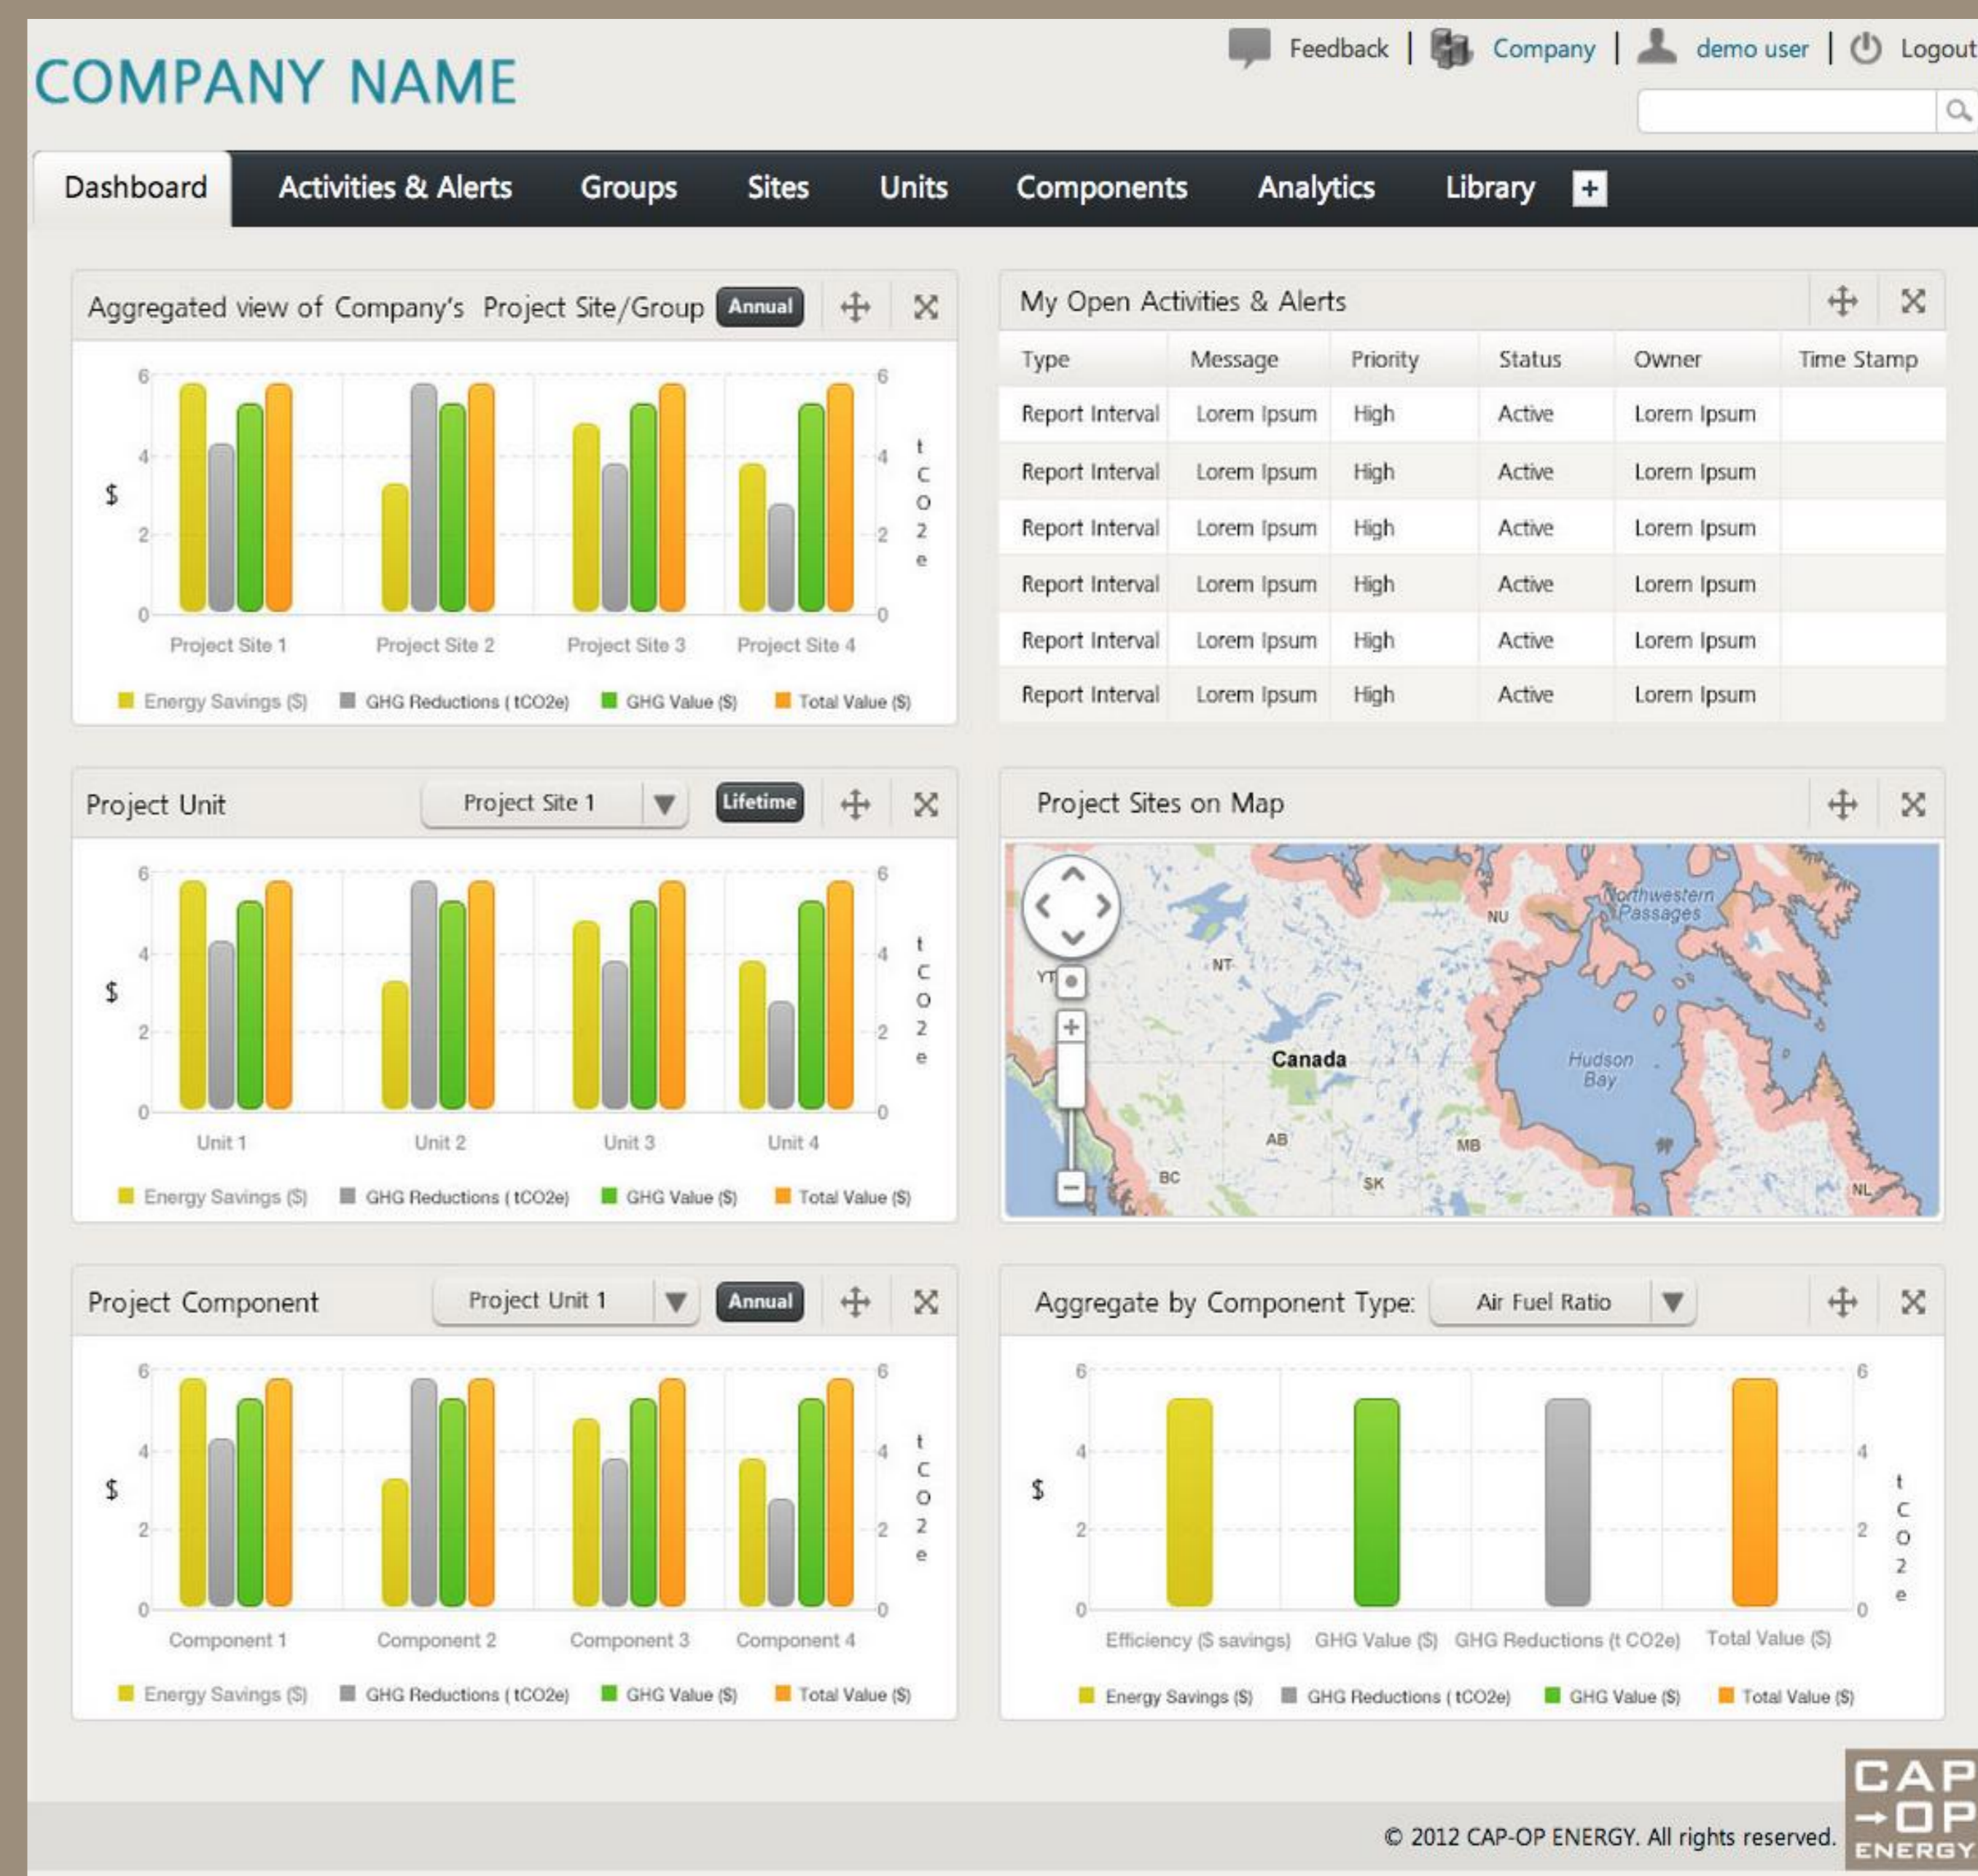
COMPANY NAME

Feedback | Company | demo user | Logout

Dashboard Activities & Alerts Groups Sites Units Components Analytics Library +

Aggregated view of Company's Project Site/Group Annual

$ 6 4 2 0
t CO2e 6 4 2 0
Project Site 1 Project Site 2 Project Site 3 Project Site 4
Energy Savings ($) GHG Reductions (tCO2e) GHG Value ($) Total Value ($)

My Open Activities & Alerts

| Type | Message | Priority | Status | Owner | Time Stamp |
|---|---|---|---|---|---|
| Report Interval | Lorem Ipsum | High | Active | Lorem Ipsum | |
| Report Interval | Lorem Ipsum | High | Active | Lorem Ipsum | |
| Report Interval | Lorem Ipsum | High | Active | Lorem Ipsum | |
| Report Interval | Lorem Ipsum | High | Active | Lorem Ipsum | |
| Report Interval | Lorem Ipsum | High | Active | Lorem Ipsum | |
| Report Interval | Lorem Ipsum | High | Active | Lorem Ipsum | |

Project Unit Project Site 1 Lifetime

$ 6 4 2 0
t CO2e 6 4 2 0
Unit 1 Unit 2 Unit 3 Unit 4
Energy Savings ($) GHG Reductions (tCO2e) GHG Value ($) Total Value ($)

Project Sites on Map

Northwestern Passages NU NT YT Canada Hudson Bay AB MB BC SK NL

Project Component Project Unit 1 Annual

$ 6 4 2 0
t CO2e 6 4 2 0
Component 1 Component 2 Component 3 Component 4
Energy Savings ($) GHG Reductions (tCO2e) GHG Value ($) Total Value ($)

Aggregate by Component Type: Air Fuel Ratio

$ 6 4 2 0
t CO2e 6 4 2 0
Efficiency ($ savings) GHG Value ($) GHG Reductions (t CO2e) Total Value ($)
Energy Savings ($) GHG Reductions (tCO2e) GHG Value ($) Total Value ($)

© 2012 CAP-OP ENERGY. All rights reserved.

CAP →OP ENERGY